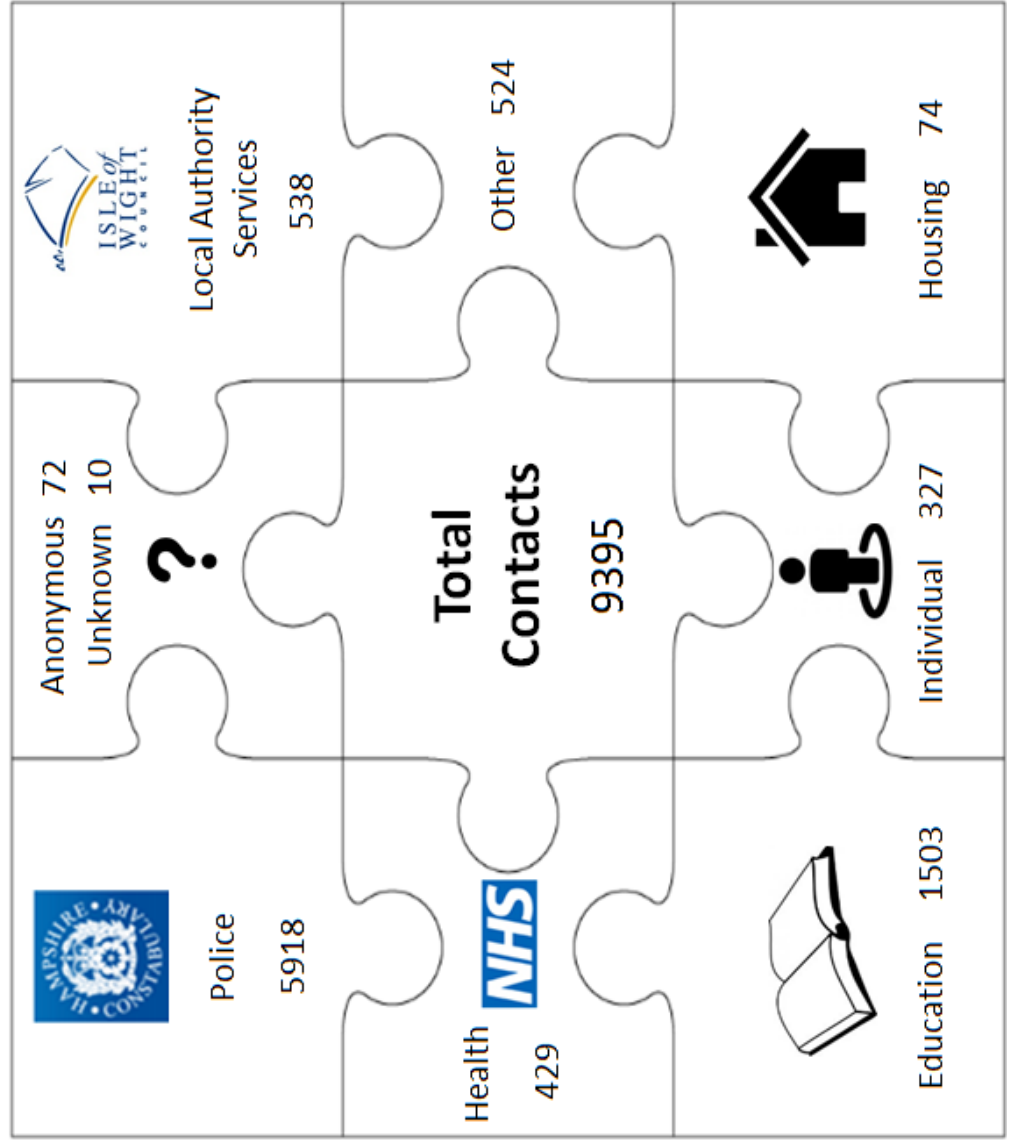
ISLE of WIGHT COUNCIL

Local Authority Services 538

Other 524

Housing 74

Anonymous 72
Unknown 10

?

Total Contacts
9395

Individual 327

HAMPSHIRE CONSTABULARY

Police 5918

NHS

Health 429

Education 1503